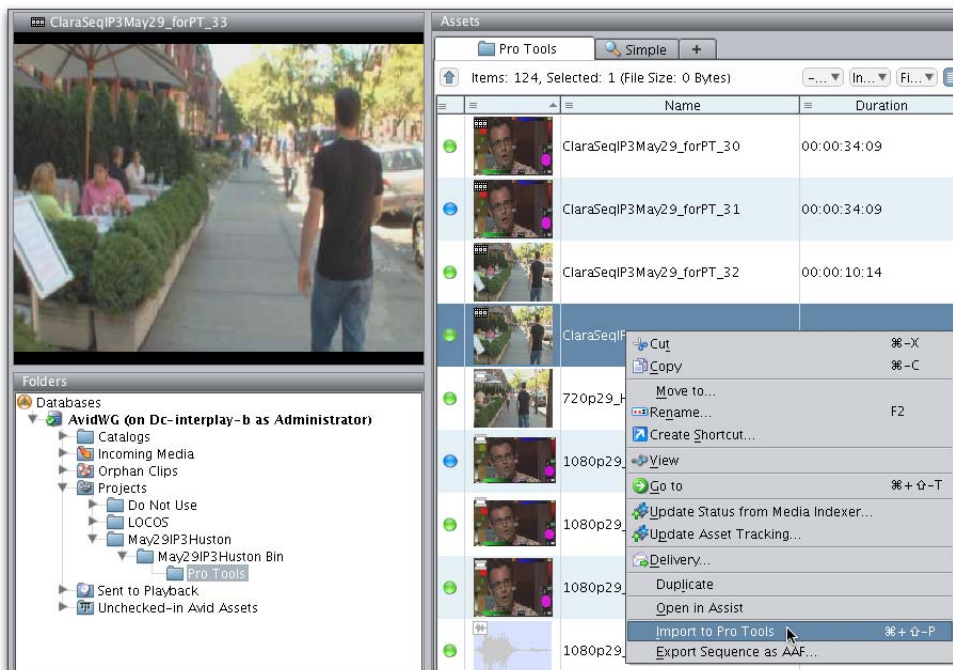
ClaraSeqIP3May29_forPT_33

Assets

Pro Tools | Simple | +

Items: 124, Selected: 1 (File Size: 0 Bytes)

-... | In... | Fi...

| Name | Duration |
|---|---|
| ClaraSeqIP3May29_forPT_30 | 00:00:34:09 |
| ClaraSeqIP3May29_forPT_31 | 00:00:34:09 |
| ClaraSeqIP3May29_forPT_32 | 00:00:10:14 |
| ClaraSeqIP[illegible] | |
| 720p29_H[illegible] | |
| 1080p29_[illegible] | |
| 1080p29_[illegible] | |
| 1080p29_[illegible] | |
| 1080p29_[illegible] | |

Cut ⌘-X
Copy ⌘-C
Move to...
Rename... F2
Create Shortcut...
View
Go to ⌘+⇧-T
Update Status from Media Indexer...
Update Asset Tracking...
Delivery...
Duplicate
Open in Assist
Import to Pro Tools ⌘+⇧-P
Export Sequence as AAF...

Folders

Databases
AvidWG (on Dc-interplay-b as Administrator)
Catalogs
Incoming Media
Orphan Clips
Projects
Do Not Use
LOCOS
May29IP3Huston
May29IP3Huston Bin
Pro Tools
Sent to Playback
Unchecked-in Avid Assets